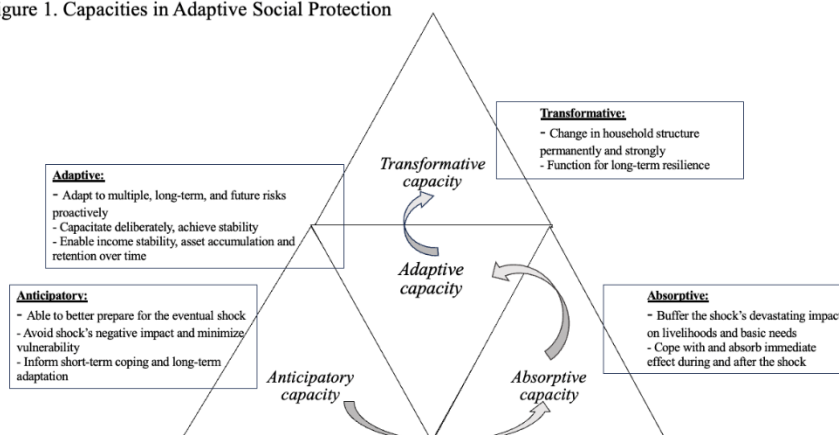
gure 1. Capacities in Adaptive Social Protection

Transformative:
- Change in household structure permanently and strongly
- Function for long-term resilience

Transformative capacity

Adaptive:
- Adapt to multiple, long-term, and future risks proactively
- Capacitate deliberately, achieve stability
- Enable income stability, asset accumulation and retention over time

Adaptive capacity

Anticipatory:
- Able to better prepare for the eventual shock
- Avoid shock's negative impact and minimize vulnerability
- Inform short-term coping and long-term adaptation

Absorptive:
- Buffer the shock's devastating impac on livelihoods and basic needs
- Cope with and absorb immediate effect during and after the shock

Anticipatory capacity

Absorptive capacity